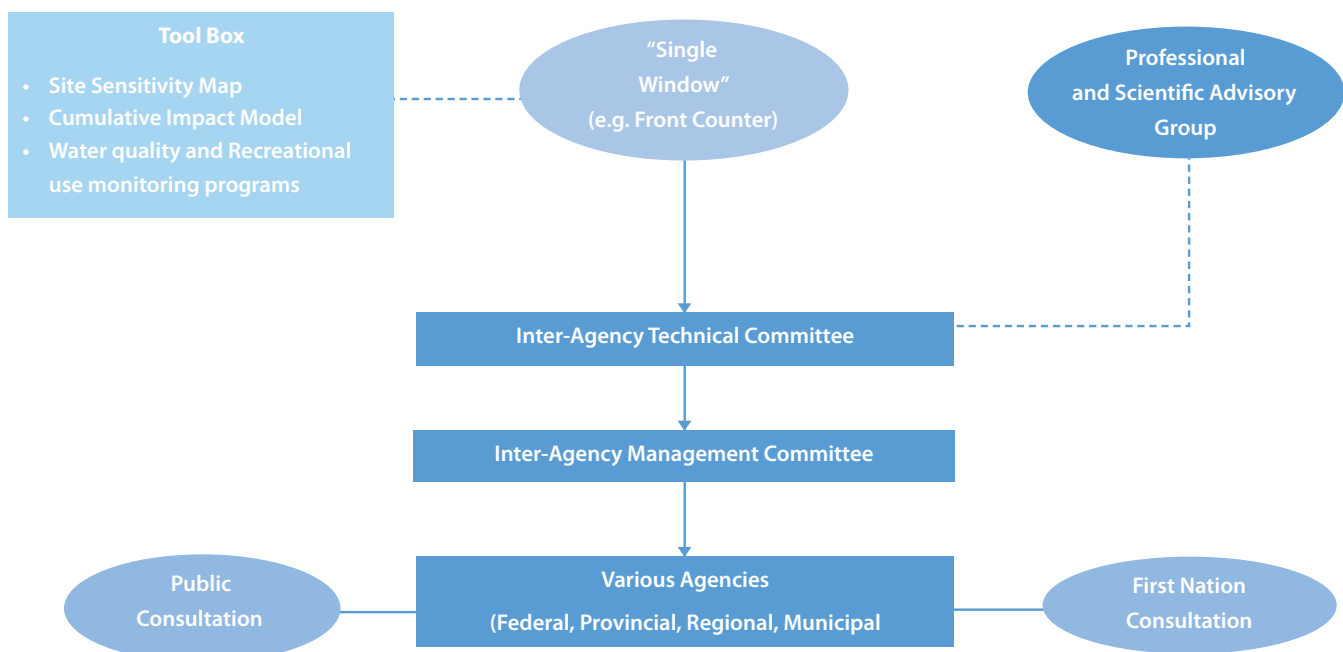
Tool Box

- Site Sensitivity Map
- Cumulative Impact Model
- Water quality and Recreational use monitoring programs

"Single Window" (e.g. Front Counter)

Professional and Scientific Advisory Group

Inter-Agency Technical Committee

Inter-Agency Management Committee

Public Consultation

Various Agencies (Federal, Provincial, Regional, Municipal

First Nation Consultation